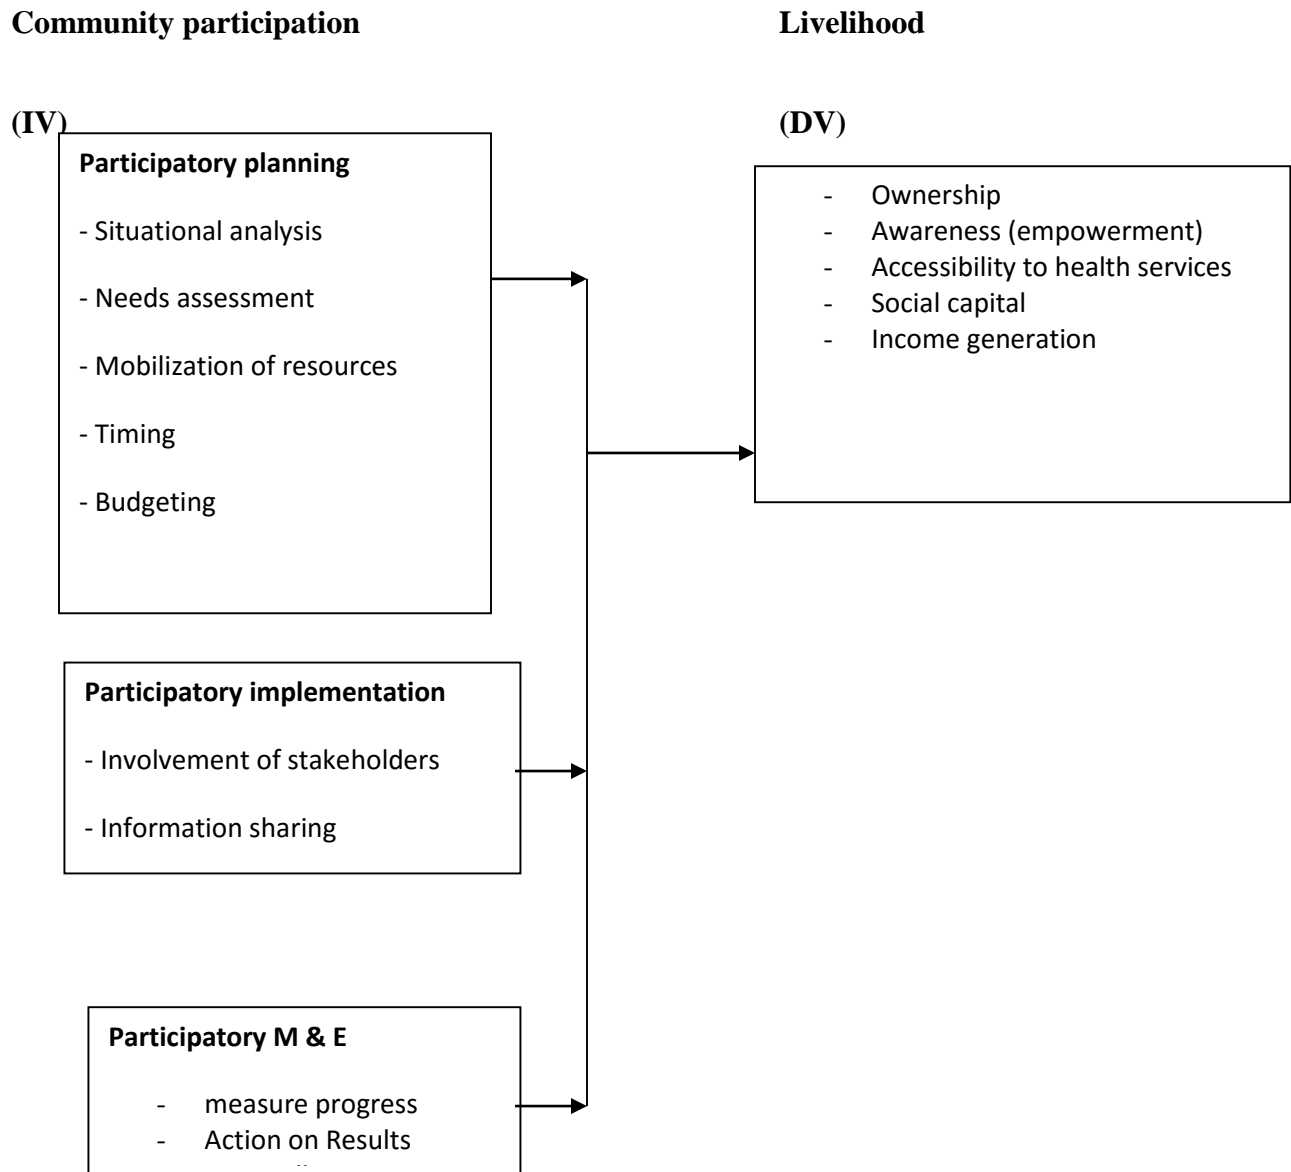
**Community participation**

**(IV)**

**Participatory planning**

- Situational analysis
- Needs assessment
- Mobilization of resources
- Timing
- Budgeting

**Participatory implementation**

- Involvement of stakeholders
- Information sharing

**Participatory M & E**

- measure progress
- Action on Results
- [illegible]

**Livelihood**

**(DV)**

- Ownership
- Awareness (empowerment)
- Accessibility to health services
- Social capital
- Income generation